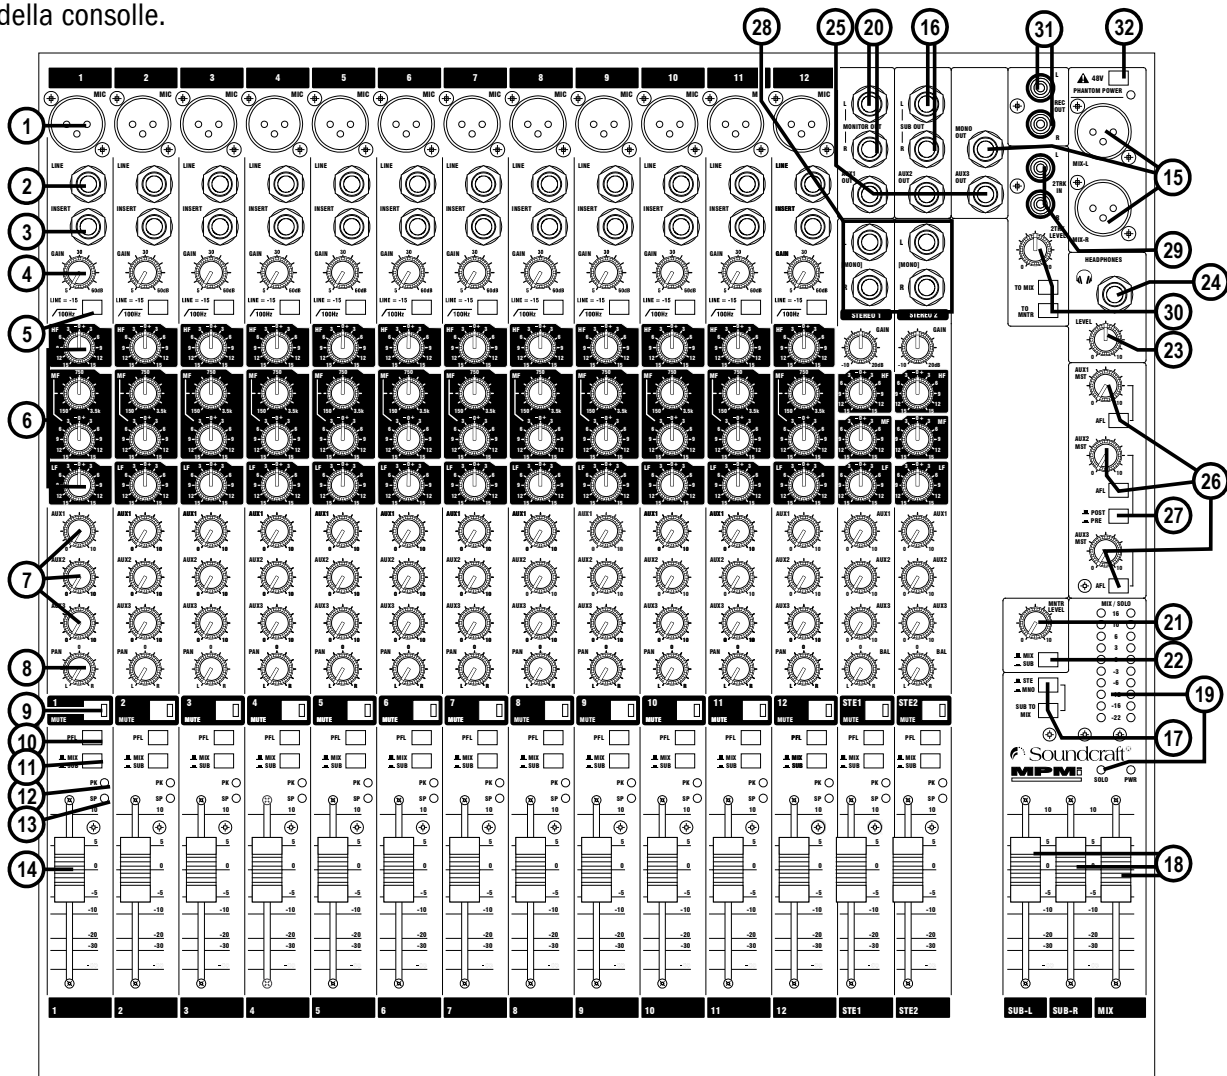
della consolle.

1 2 3 4 5 6 7 8 9 10 11 12

MIC

LINE

INSERT

GAIN 30 0 60dB

LINE = -15

100Hz

HF

MF 750 150 3.5k

LF

AUX1 0 10

AUX2

AUX3

PAN 0 L R

MUTE

PFL

MIX SUB

PK

SP

10 5 0 -5 -10 -20 -30

STE1 STE2

L MONITOR OUT R

AUX1 OUT

L SUB OUT R

AUX2 OUT

MONO OUT

AUX3 OUT

L [MONO] R

STEREO 1 STEREO 2

GAIN -10 20dB

L REC OUT R

2TRK IN

2TRK LEVEL

TO MIX

TO MNTR

48V PHANTOM POWER

MIX-L

MIX-R

HEADPHONES

LEVEL 0 10

AUX1 MST

AFL

AUX2 MST

POST PRE

AUX3 MST

MNTR LEVEL

MIX SUB

STE MNO

SUB TO MIX

MIX / SOLO 16 10 6 3 0 -3 -6 -10 -16 -22

Soundcraft

MPMi

SOLO PWR

SUB-L SUB-R MIX

1 2 3 4 5 6 7 8 9 10 11 12 13 14 15 16 17 18 19 20 21 22 23 24 25 26 27 28 29 30 31 32